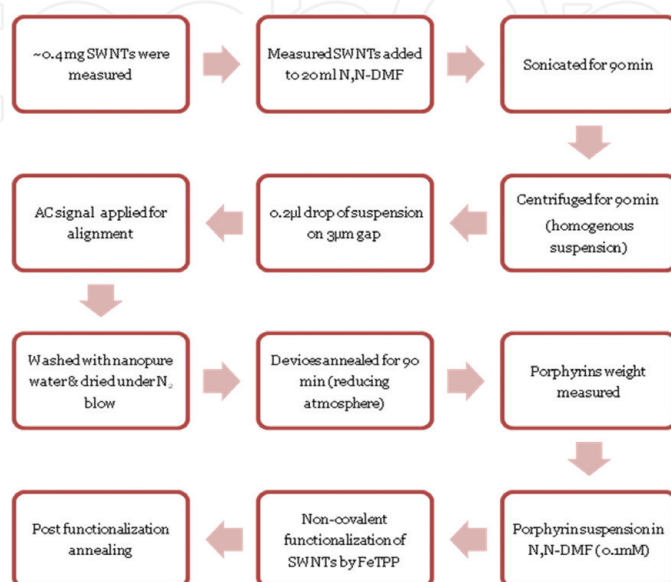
~0.4mg SWNTs were measured

Measured SWNTs added to 20ml N,N-DMF

Sonicated for 90 min

Centrifuged for 90 min (homogenous suspension)

0.2μl drop of suspension on 3μm gap

AC signal applied for alignment

Washed with nanopure water & dried under $N_2$ blow

Devices annealed for 90 min (reducing atmosphere)

Porphyrins weight measured

Porphyrin suspension in N,N-DMF (0.1mM)

Non-covalent functionalization of SWNTs by FeTPP

Post functionalization annealing